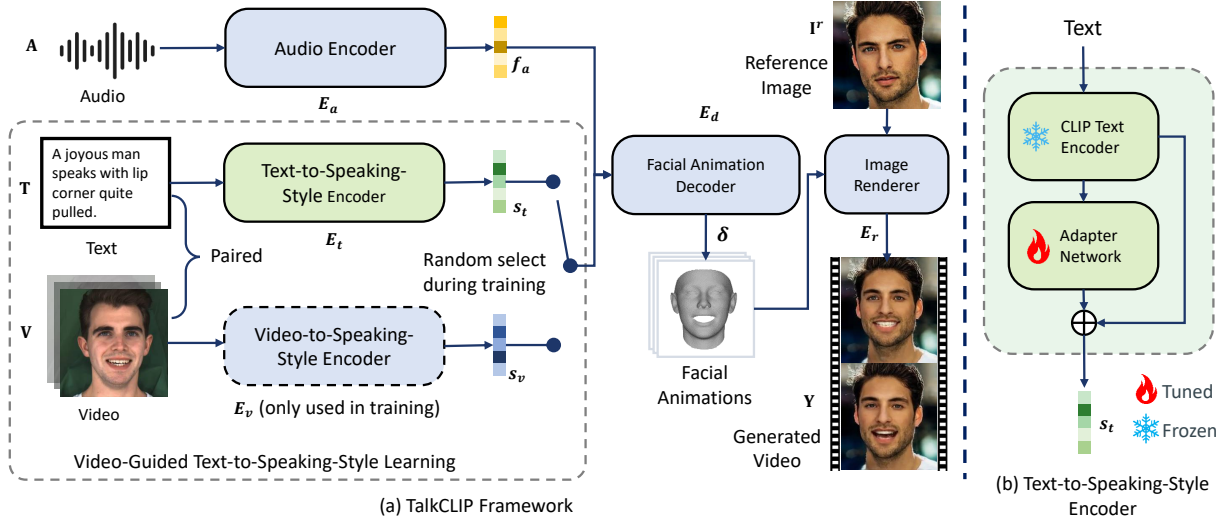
A

Audio

Audio Encoder

$E_a$

$f_a$

T

A joyous man speaks with lip corner quite pulled.

Text

Text-to-Speaking-Style Encoder

$E_t$

$s_t$

Paired

Random select during training

V

Video

Video-to-Speaking-Style Encoder

$E_v$ (only used in training)

$s_v$

Video-Guided Text-to-Speaking-Style Learning

$E_d$

Facial Animation Decoder

$\delta$

Facial Animations

$I^r$

Reference Image

Image Renderer

$E_r$

Y

Generated Video

(a) TalkCLIP Framework

Text

CLIP Text Encoder

Adapter Network

$s_t$

Tuned

Frozen

(b) Text-to-Speaking-Style Encoder